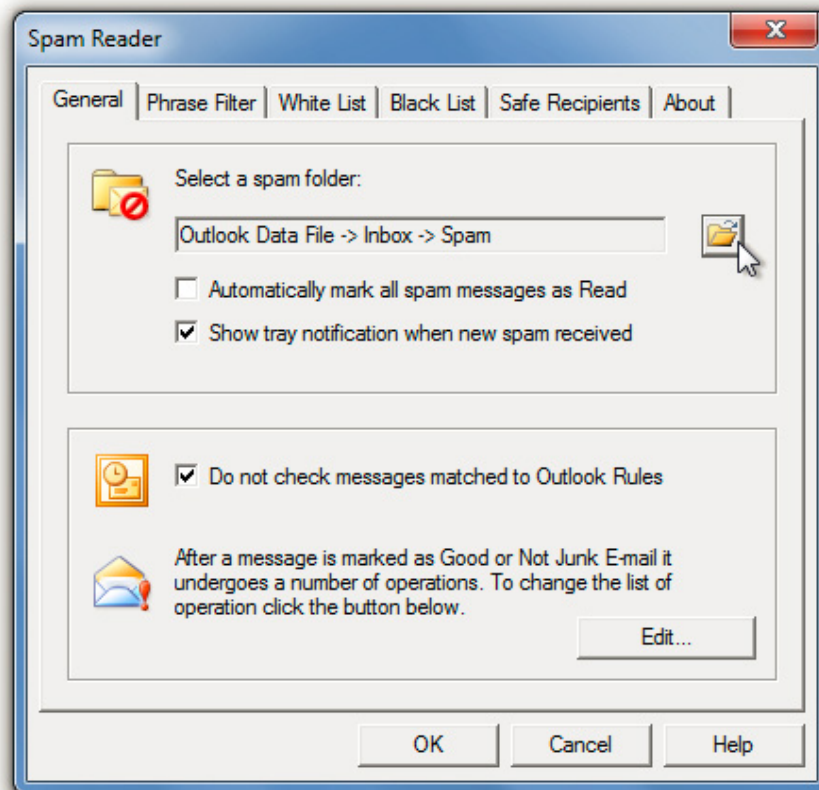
Spam Reader

General | Phrase Filter | White List | Black List | Safe Recipients | About

Select a spam folder:

Outlook Data File -> Inbox -> Spam

Automatically mark all spam messages as Read

Show tray notification when new spam received

Do not check messages matched to Outlook Rules

After a message is marked as Good or Not Junk E-mail it undergoes a number of operations. To change the list of operation click the button below.

Edit...

OK

Cancel

Help